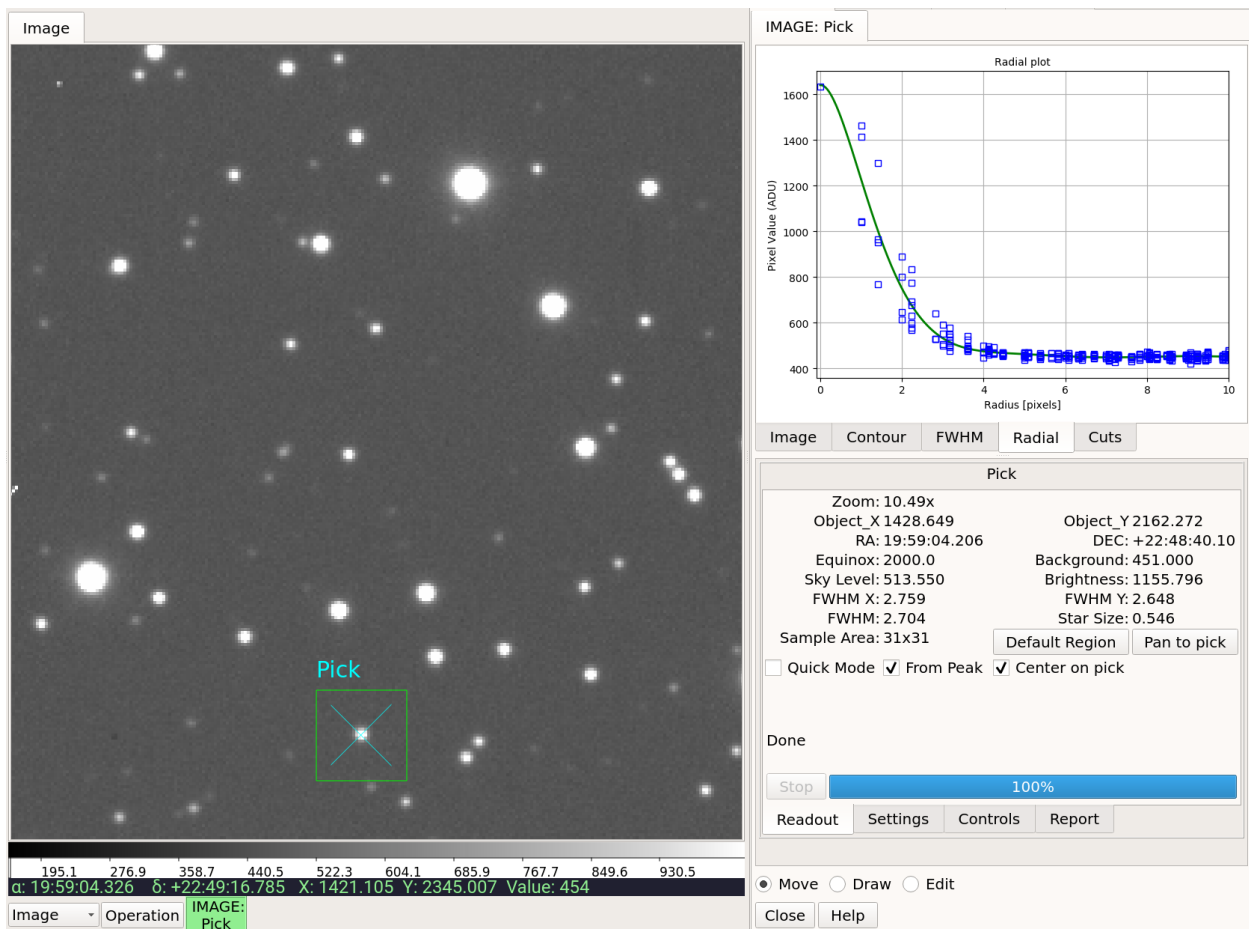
Image

Pick

195.1 276.9 358.7 440.5 522.3 604.1 685.9 767.7 849.6 930.5

α: 19:59:04.326 δ: +22:49:16.785 X: 1421.105 Y: 2345.007 Value: 454

Image | Operation | IMAGE: Pick

IMAGE: Pick

Radial plot

Pixel Value (ADU)

1600
1400
1200
1000
800
600
400

0 2 4 6 8 10

Radius [pixels]

Image | Contour | FWHM | Radial | Cuts

Pick

| | | | |
|---|---|---|---|
| Zoom: | 10.49x | | |
| Object_X | 1428.649 | Object_Y | 2162.272 |
| RA: | 19:59:04.206 | DEC: | +22:48:40.10 |
| Equinox: | 2000.0 | Background: | 451.000 |
| Sky Level: | 513.550 | Brightness: | 1155.796 |
| FWHM X: | 2.759 | FWHM Y: | 2.648 |
| FWHM: | 2.704 | Star Size: | 0.546 |
| Sample Area: | 31x31 | | |

Default Region | Pan to pick

Quick Mode | From Peak | Center on pick

Done

Stop | 100%

Readout | Settings | Controls | Report

Move | Draw | Edit

Close | Help